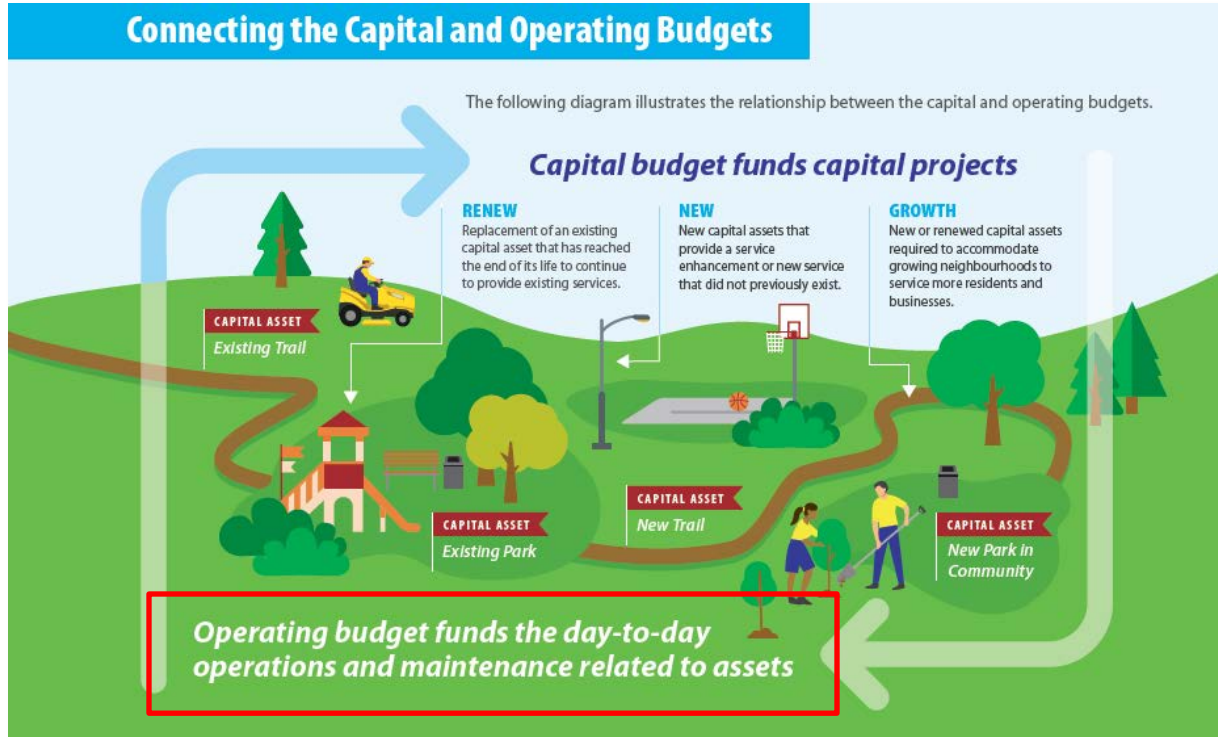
Connecting the Capital and Operating Budgets

The following diagram illustrates the relationship between the capital and operating budgets.

Capital budget funds capital projects

RENEW
Replacement of an existing capital asset that has reached the end of its life to continue to provide existing services.

NEW
New capital assets that provide a service enhancement or new service that did not previously exist.

GROWTH
New or renewed capital assets required to accommodate growing neighbourhoods to service more residents and businesses.

CAPITAL ASSET
Existing Trail

CAPITAL ASSET
Existing Park

CAPITAL ASSET
New Trail

CAPITAL ASSET
New Park in Community

Operating budget funds the day-to-day operations and maintenance related to assets